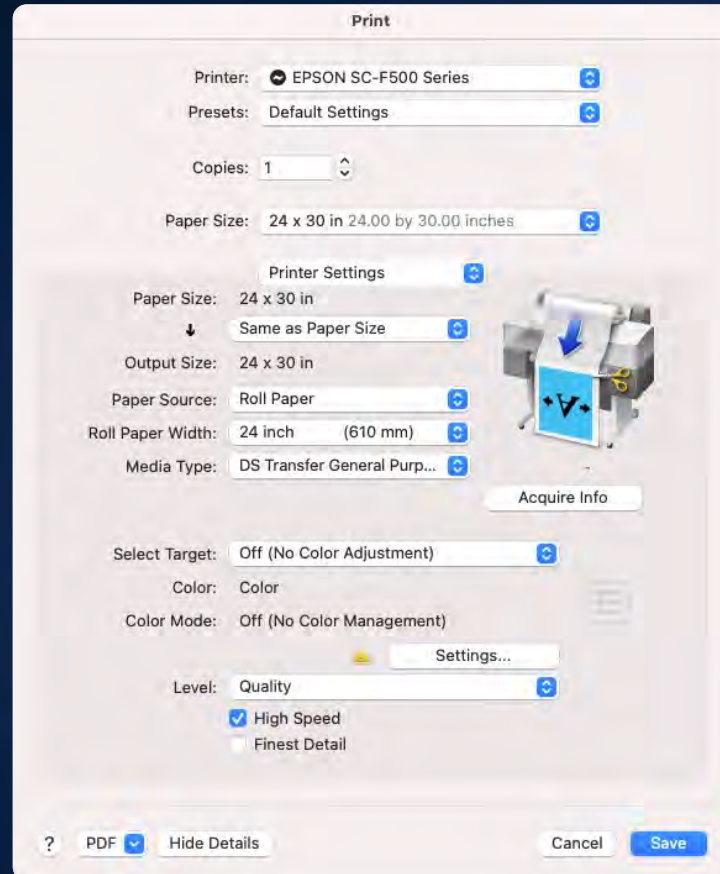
Print

Printer: EPSON SC-F500 Series

Presets: Default Settings

Copies: 1

Paper Size: 24 x 30 in 24.00 by 30.00 inches

Printer Settings

Paper Size: 24 x 30 in

Same as Paper Size

Output Size: 24 x 30 in

Paper Source: Roll Paper

Roll Paper Width: 24 inch (610 mm)

Media Type: DS Transfer General Purp...

Acquire Info

Select Target: Off (No Color Adjustment)

Color: Color

Color Mode: Off (No Color Management)

Settings...

Level: Quality

High Speed

Finest Detail

? PDF Hide Details Cancel Save